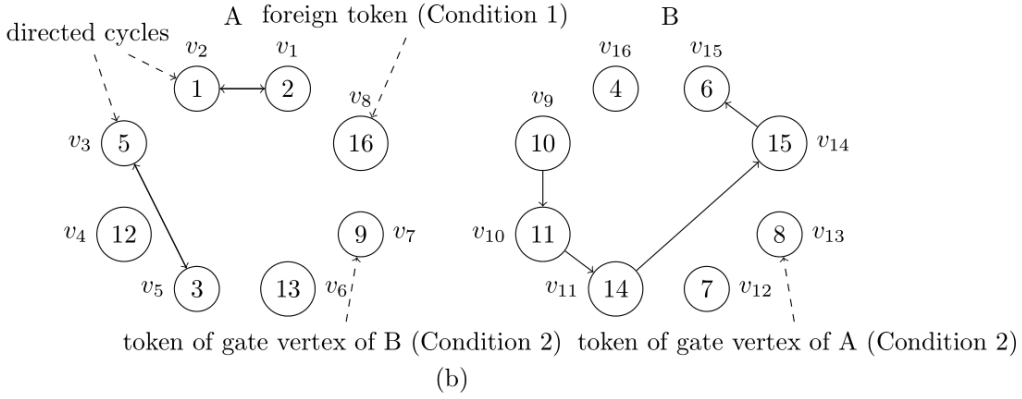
A foreign token (Condition 1) B

directed cycles

$v_2$ $v_1$ $v_{16}$ $v_{15}$

1 2 4 6

$v_8$ $v_9$

$v_3$ 5 16 10 15 $v_{14}$

$v_4$ 12 9 $v_7$ $v_{10}$ 11 8 $v_{13}$

$v_5$ 3 13 $v_6$ $v_{11}$ 14 7 $v_{12}$

token of gate vertex of B (Condition 2) token of gate vertex of A (Condition 2)

(b)